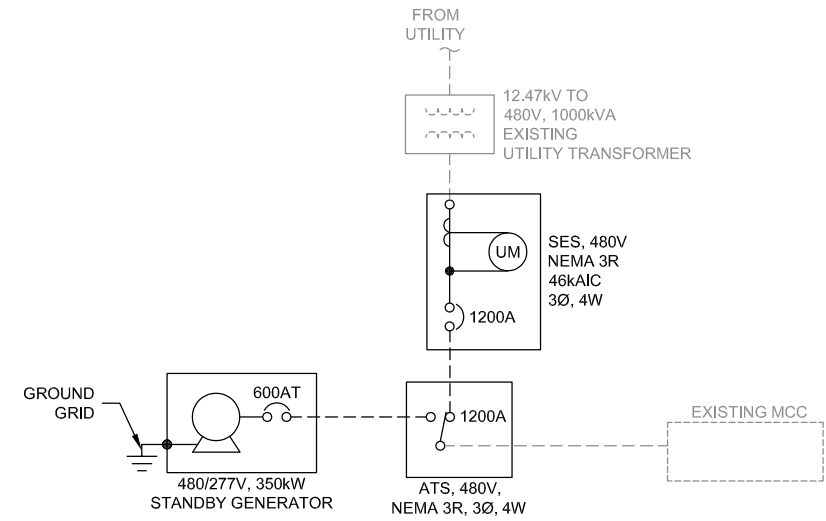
FROM UTILITY

12.47kV TO 480V, 1000kVA EXISTING UTILITY TRANSFORMER

UM

SES, 480V NEMA 3R 46kAIC 3Ø, 4W

1200A

GROUND GRID

600AT

1200A

EXISTING MCC

480/277V, 350kW STANDBY GENERATOR

ATS, 480V, NEMA 3R, 3Ø, 4W